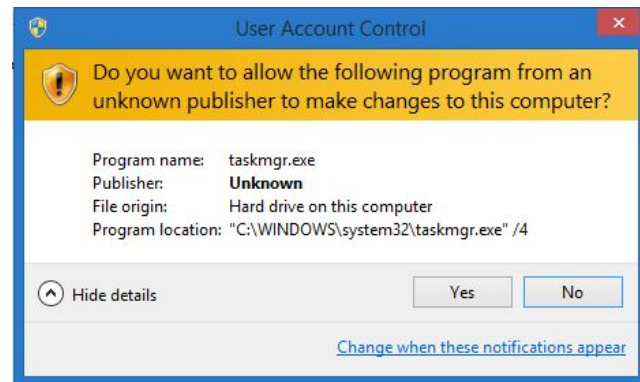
User Account Control

Do you want to allow the following program from an unknown publisher to make changes to this computer?

| | |
|---|---|
| Program name: | taskmgr.exe |
| Publisher: | **Unknown** |
| File origin: | Hard drive on this computer |
| Program location: | "C:\WINDOWS\system32\taskmgr.exe" /4 |

Hide details

Yes

No

Change when these notifications appear